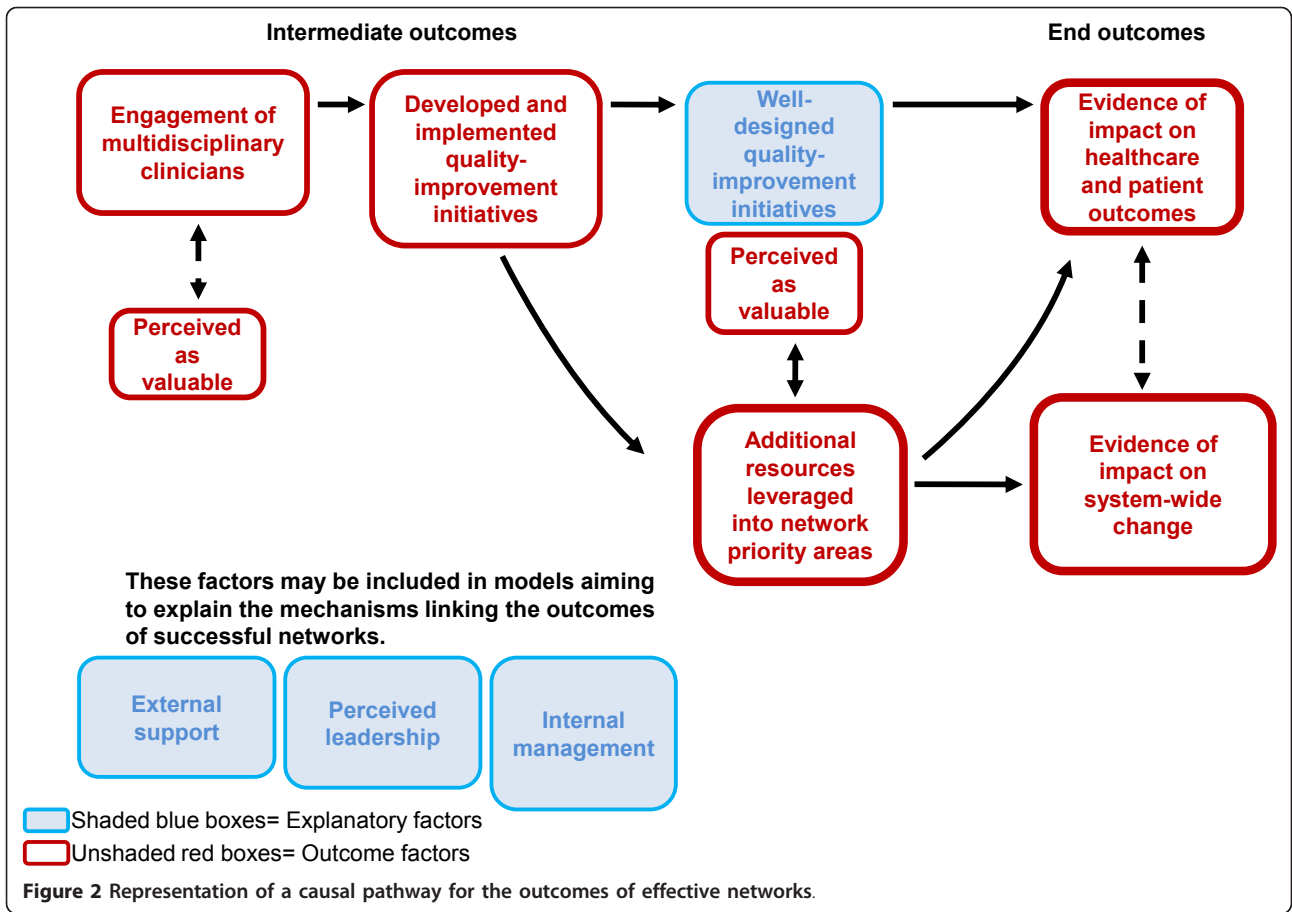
Intermediate outcomes

End outcomes

Engagement of multidisciplinary clinicians

Perceived as valuable

Developed and implemented quality-improvement initiatives

Well-designed quality-improvement initiatives

Perceived as valuable

Evidence of impact on healthcare and patient outcomes

Additional resources leveraged into network priority areas

Evidence of impact on system-wide change

These factors may be included in models aiming to explain the mechanisms linking the outcomes of successful networks.

External support

Perceived leadership

Internal management

Shaded blue boxes= Explanatory factors

Unshaded red boxes= Outcome factors

Figure 2 Representation of a causal pathway for the outcomes of effective networks.